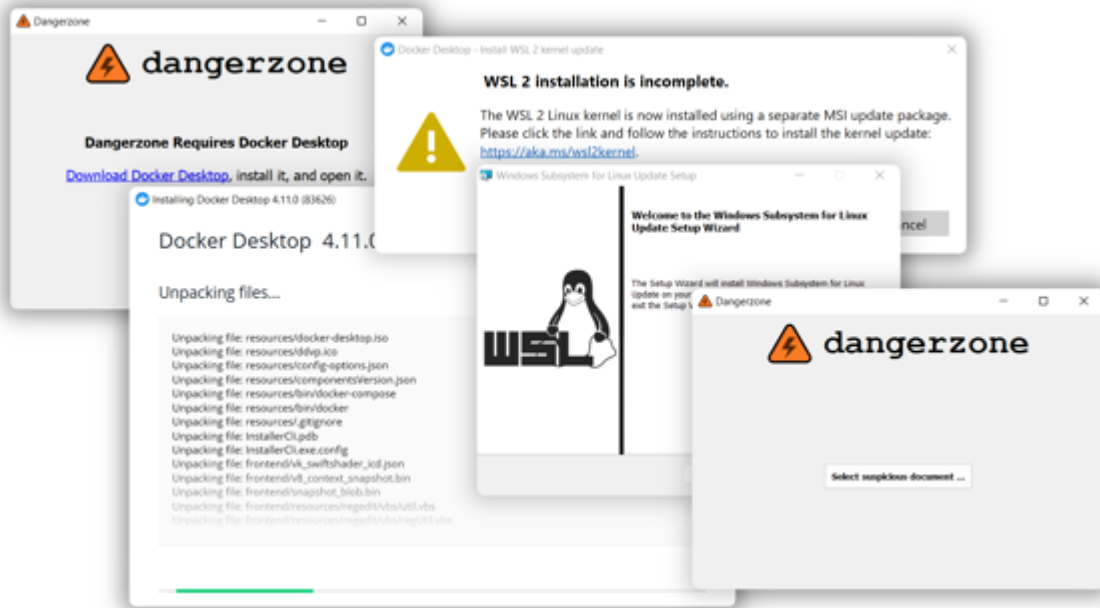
Dangerzone

dangerzone

Dangerzone Requires Docker Desktop

Download Docker Desktop, install it, and open it.

Docker Desktop - Install WSL 2 kernel update

WSL 2 installation is incomplete.

The WSL 2 Linux kernel is now installed using a separate MSI update package. Please click the link and follow the instructions to install the kernel update: https://aka.ms/wsl2kernel.

ncel

Installing Docker Desktop 4.11.0 (83626)

Docker Desktop 4.11.0

Unpacking files...

Unpacking file: resources/docker-desktop.iso
Unpacking file: resources/ddvp.ico
Unpacking file: resources/config-options.json
Unpacking file: resources/componentsVersion.json
Unpacking file: resources/bin/docker-compose
Unpacking file: resources/bin/docker
Unpacking file: resources/.gitignore
Unpacking file: InstallerCli.pdb
Unpacking file: InstallerCli.exe.config
Unpacking file: frontend/vk_swiftshader_icd.json
Unpacking file: frontend/v8_context_snapshot.bin
Unpacking file: frontend/snapshot_blob.bin
Unpacking file: frontend/resources/regedit/vbs/util.vbs
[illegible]

Windows Subsystem for Linux Update Setup

Welcome to the Windows Subsystem for Linux Update Setup Wizard

The Setup Wizard will install Windows Subsystem for Linux Update on your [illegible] exit the Setup W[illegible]

WSL

Dangerzone

dangerzone

Select suspicious document ...